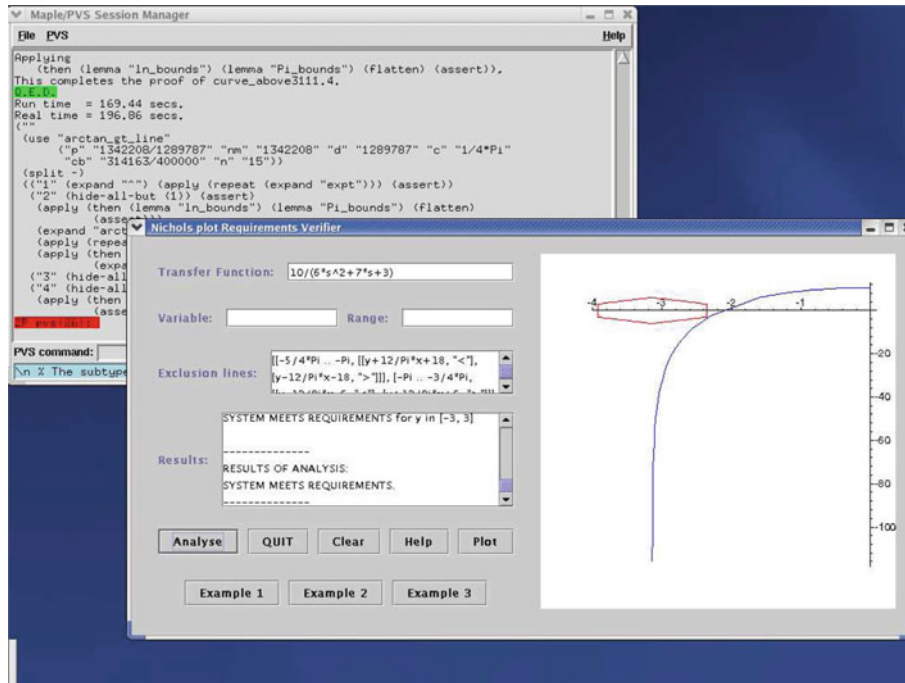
Maple/PVS Session Manager

File PVS Help

Applying
(then (lemma "ln_bounds") (lemma "Pi_bounds") (flatten) (assert)),
This completes the proof of curve_above3111.4.
Q.E.D.
Run time = 169.44 secs.
Real time = 196.86 secs.
(""
(use "arctan_gt_line"
("p" "1342208/1289787" "nm" "1342208" "d" "1289787" "c" "1/4*Pi"
"cb" "314163/400000" "n" "15"))
(split -)
(("1" (expand "^") (apply (repeat (expand "expt"))) (assert))
("2" (hide-all-but (1)) (assert)
(apply (then (lemma "ln_bounds") (lemma "Pi_bounds") (flatten)
(assert)))
(expand "arct
(apply (repea
(apply (then
(expa
("3" (hide-all
("4" (hide-all
(apply (then
(asse
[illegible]

PVS command:
\n % The subtype

Nichols plot Requirements Verifier

Transfer Function: 10/(6*s^2+7*s+3)

Variable: Range:

Exclusion lines: [[-5/4*Pi .. -Pi, [[y+12/Pi*x+18, "<"], [y-12/Pi*x-18, ">"]]], [-Pi .. -3/4*Pi, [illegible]

Results: SYSTEM MEETS REQUIREMENTS for y in [-3, 3]
--------------
RESULTS OF ANALYSIS:
SYSTEM MEETS REQUIREMENTS.
--------------

Analyse QUIT Clear Help Plot

Example 1 Example 2 Example 3

-4 -3 -2 -1
-20
-40
-60
-80
-100